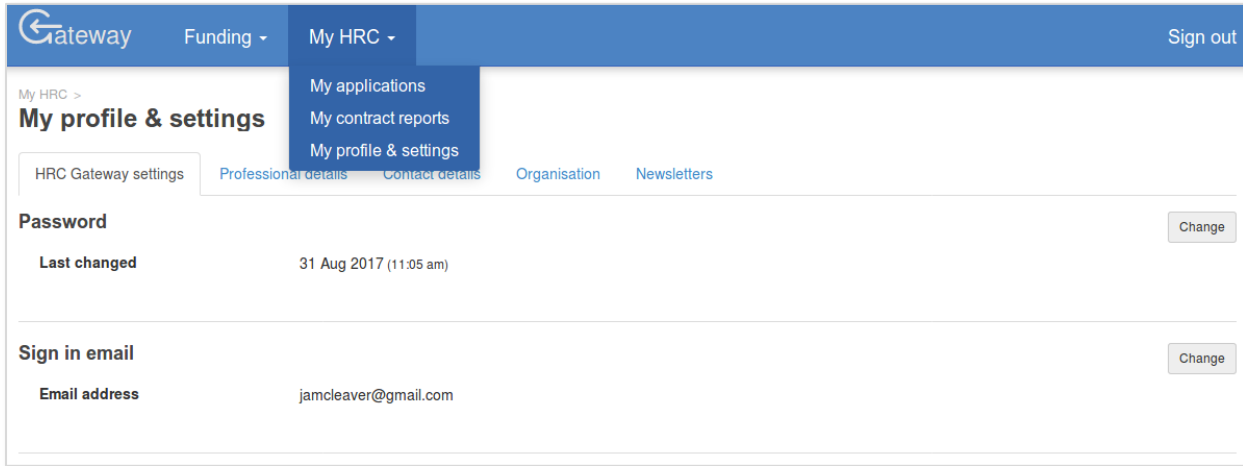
Gateway Funding ▾ My HRC ▾ Sign out

My applications
My contract reports
My profile & settings

My HRC >
My profile & settings

HRC Gateway settings Professional details Contact details Organisation Newsletters

Password
Change
Last changed 31 Aug 2017 (11:05 am)

Sign in email
Change
Email address jamcleaver@gmail.com